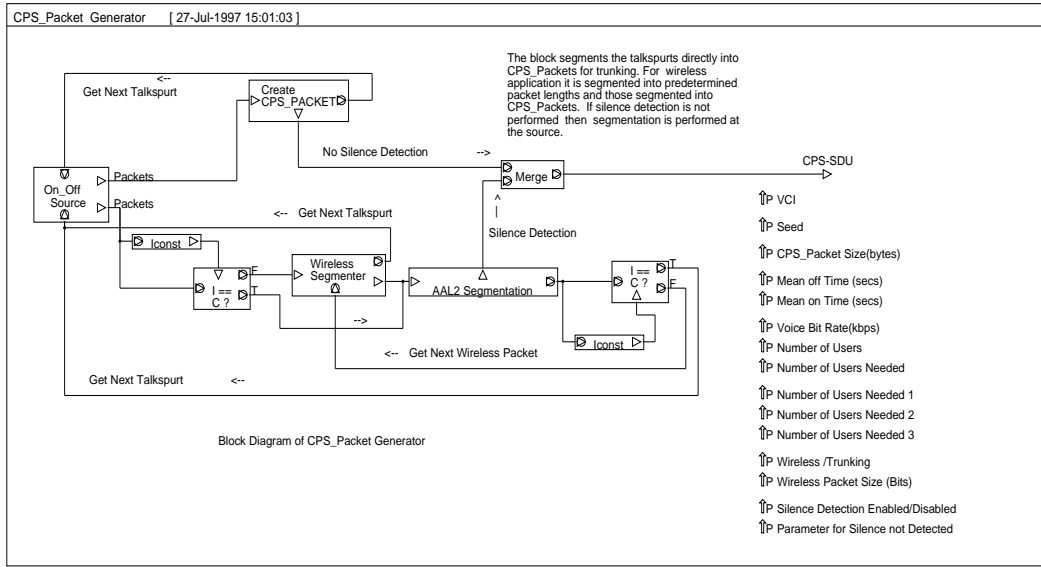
CPS_Packet Generator [ 27-Jul-1997 15:01:03 ]

The block segments the talkspurts directly into CPS_Packets for trunking. For wireless application it is segmented into predetermined packet lengths and those segmented into CPS_Packets. If silence detection is not performed then segmentation is performed at the source.

<--
Get Next Talkspurt

Create
CPS_PACKET

No Silence Detection -->

On_Off
Source

Packets
Packets

Merge

CPS-SDU

^
|
Silence Detection

<-- Get Next Talkspurt

Iconst

I ==
C ?
F
T

Wireless
Segmenter

AAL2 Segmentation

I ==
C ?
T
F

-->

Iconst

<-- Get Next Wireless Packet

Get Next Talkspurt <--

Block Diagram of CPS_Packet Generator

P VCI
P Seed
P CPS_Packet Size(bytes)
P Mean off Time (secs)
P Mean on Time (secs)
P Voice Bit Rate(kbps)
P Number of Users
P Number of Users Needed
P Number of Users Needed 1
P Number of Users Needed 2
P Number of Users Needed 3
P Wireless /Trunking
P Wireless Packet Size (Bits)
P Silence Detection Enabled/Disabled
P Parameter for Silence not Detected